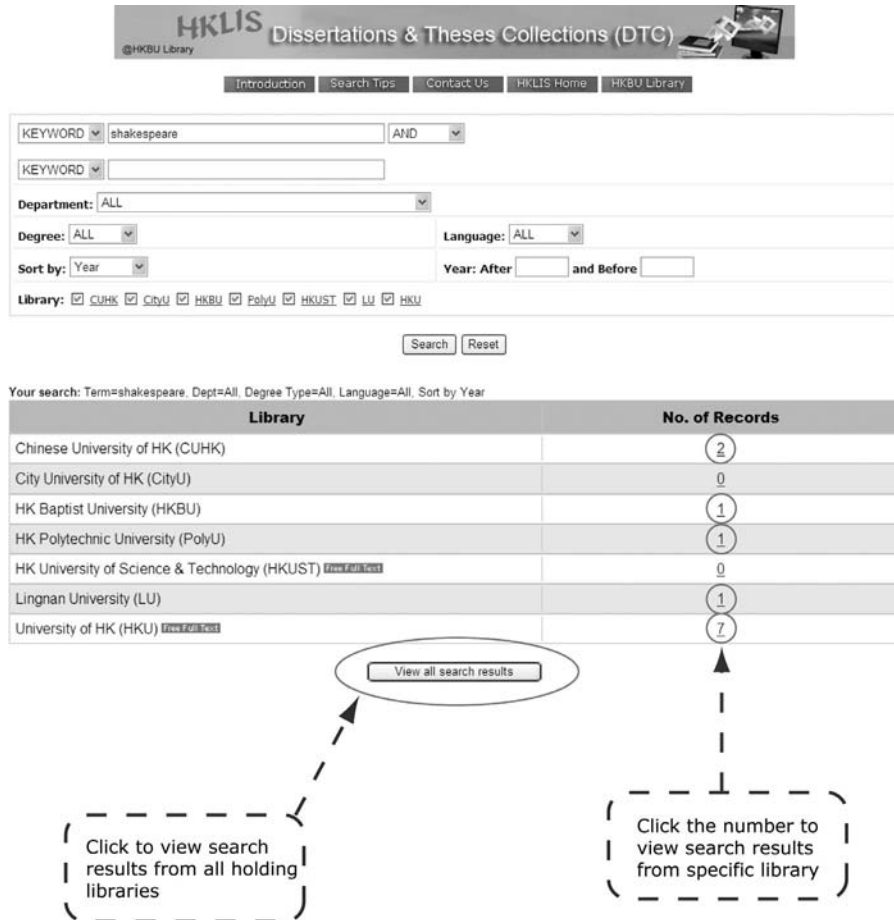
HKLIS @HKBU Library Dissertations & Theses Collections (DTC)

Introduction | Search Tips | Contact Us | HKLIS Home | HKBU Library

KEYWORD shakespeare AND

KEYWORD

Department: ALL

Degree: ALL

Language: ALL

Sort by: Year

Year: After and Before

Library: CUHK CityU HKBU PolyU HKUST LU HKU

Search Reset

Your search: Term=shakespeare, Dept=All, Degree Type=All, Language=All, Sort by Year

| Library | No. of Records |
|---|---|
| Chinese University of HK (CUHK) | 2 |
| City University of HK (CityU) | 0 |
| HK Baptist University (HKBU) | 1 |
| HK Polytechnic University (PolyU) | 1 |
| HK University of Science & Technology (HKUST) Free Full Text | 0 |
| Lingnan University (LU) | 1 |
| University of HK (HKU) Free Full Text | 7 |

View all search results

Click to view search results from all holding libraries

Click the number to view search results from specific library